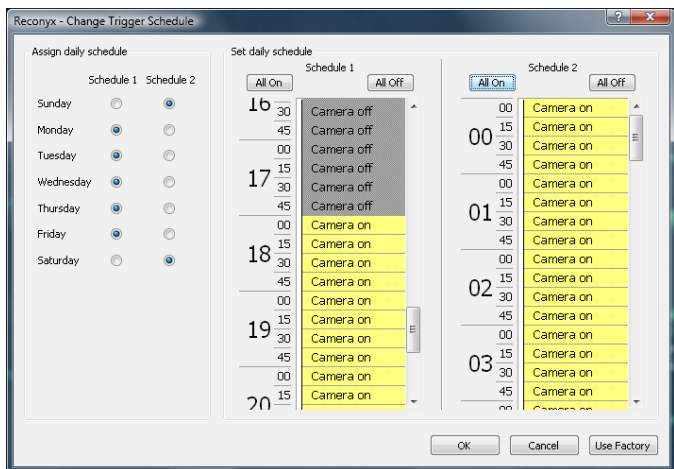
Reconyx - Change Trigger Schedule

Assign daily schedule

| | Schedule 1 | Schedule 2 |
|---|---|---|
| Sunday | | |
| Monday | | |
| Tuesday | | |
| Wednesday | | |
| Thursday | | |
| Friday | | |
| Saturday | | |

Set daily schedule

Schedule 1

All On All Off

| Hour | Minute | Status |
|---|---|---|
| 16 | 30 | Camera off |
| | 45 | Camera off |
| 17 | 00 | Camera off |
| | 15 | Camera off |
| | 30 | Camera off |
| | 45 | Camera off |
| 18 | 00 | Camera on |
| | 15 | Camera on |
| | 30 | Camera on |
| | 45 | Camera on |
| 19 | 00 | Camera on |
| | 15 | Camera on |
| | 30 | Camera on |
| | 45 | Camera on |
| 20 | 00 | Camera on |
| | 15 | Camera on |

Schedule 2

All On All Off

| Hour | Minute | Status |
|---|---|---|
| 00 | 00 | Camera on |
| | 15 | Camera on |
| | 30 | Camera on |
| | 45 | Camera on |
| 01 | 00 | Camera on |
| | 15 | Camera on |
| | 30 | Camera on |
| | 45 | Camera on |
| 02 | 00 | Camera on |
| | 15 | Camera on |
| | 30 | Camera on |
| | 45 | Camera on |
| 03 | 00 | Camera on |
| | 15 | Camera on |
| | 30 | Camera on |
| | 45 | Camera on |

OK Cancel Use Factory